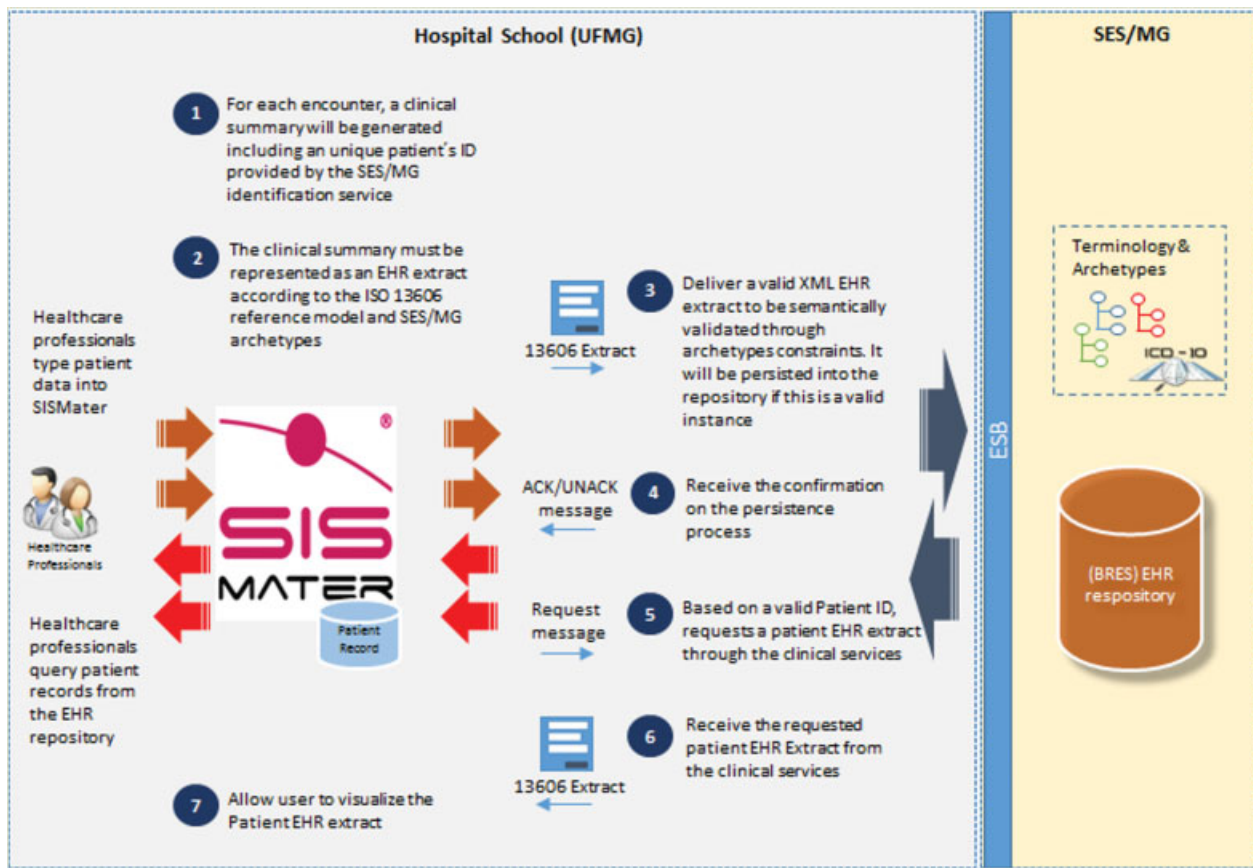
Hospital School (UFMG)

SES/MG

1 For each encounter, a clinical summary will be generated including an unique patient´s ID provided by the SES/MG identification service

2 The clinical summary must be represented as an EHR extract according to the ISO 13606 reference model and SES/MG archetypes

Healthcare professionals type patient data into SISMater

13606 Extract

3 Deliver a valid XML EHR extract to be semantically validated through archetypes constraints. It will be persisted into the repository if this is a valid instance

Terminology & Archetypes

ICD - 10

SIS MATER ®

Patient Record

Healthcare Professionals

ACK/UNACK message

4 Receive the confirmation on the persistence process

ESB

(BRES) EHR respository

Healthcare professionals query patient records from the EHR repository

Request message

5 Based on a valid Patient ID, requests a patient EHR extract through the clinical services

13606 Extract

6 Receive the requested patient EHR Extract from the clinical services

7 Allow user to visualize the Patient EHR extract